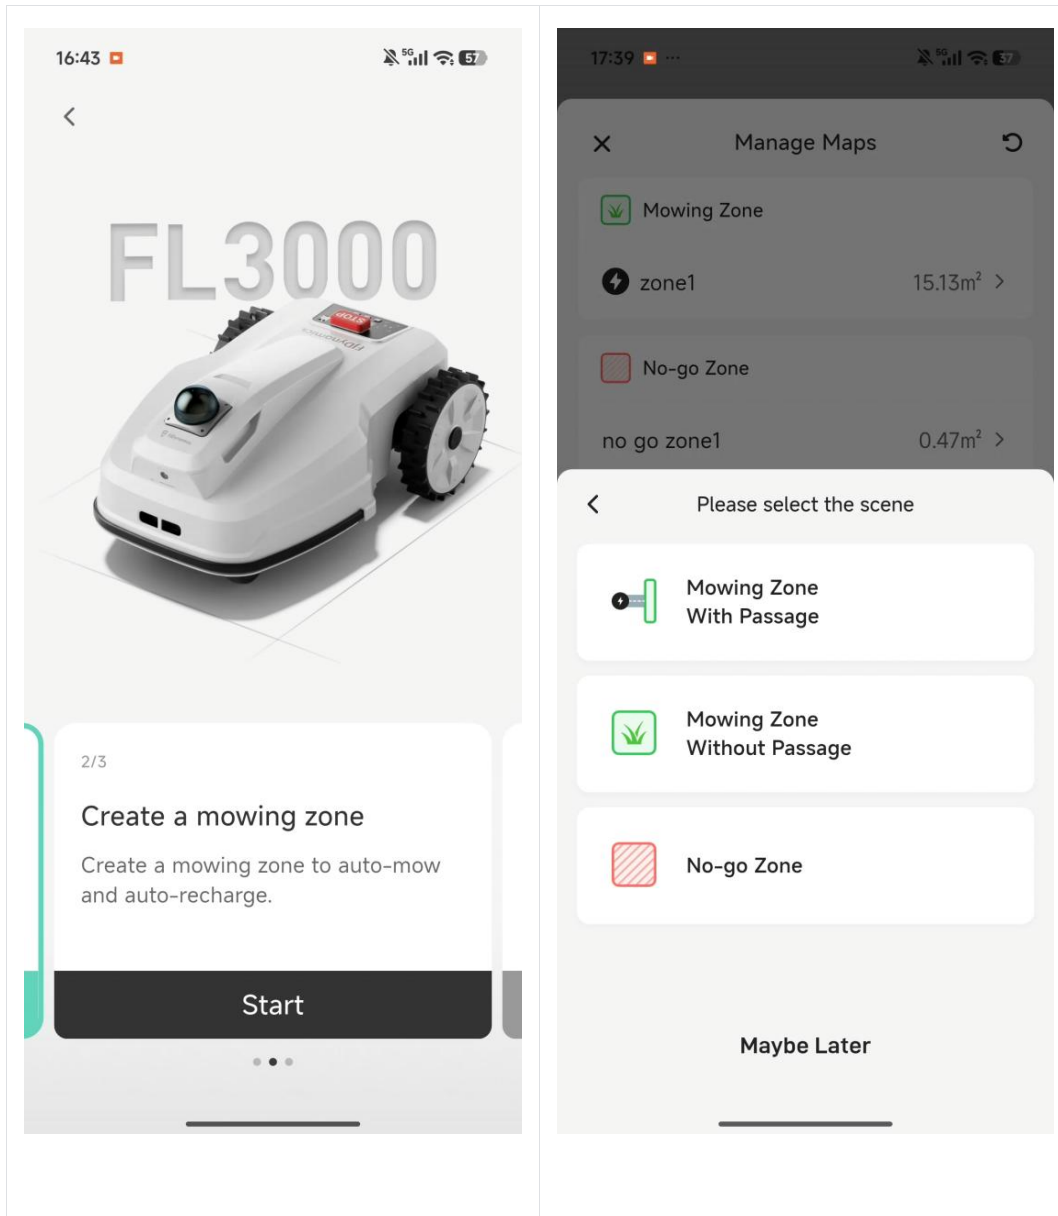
16:43

5G 57

<

FL3000

STOP

2/3

Create a mowing zone

Create a mowing zone to auto-mow and auto-recharge.

Start

17:39 ...

5G 57

×

Manage Maps

Mowing Zone

zone1

15.13m² >

No-go Zone

no go zone1

0.47m² >

<

Please select the scene

Mowing Zone
With Passage

Mowing Zone
Without Passage

No-go Zone

Maybe Later